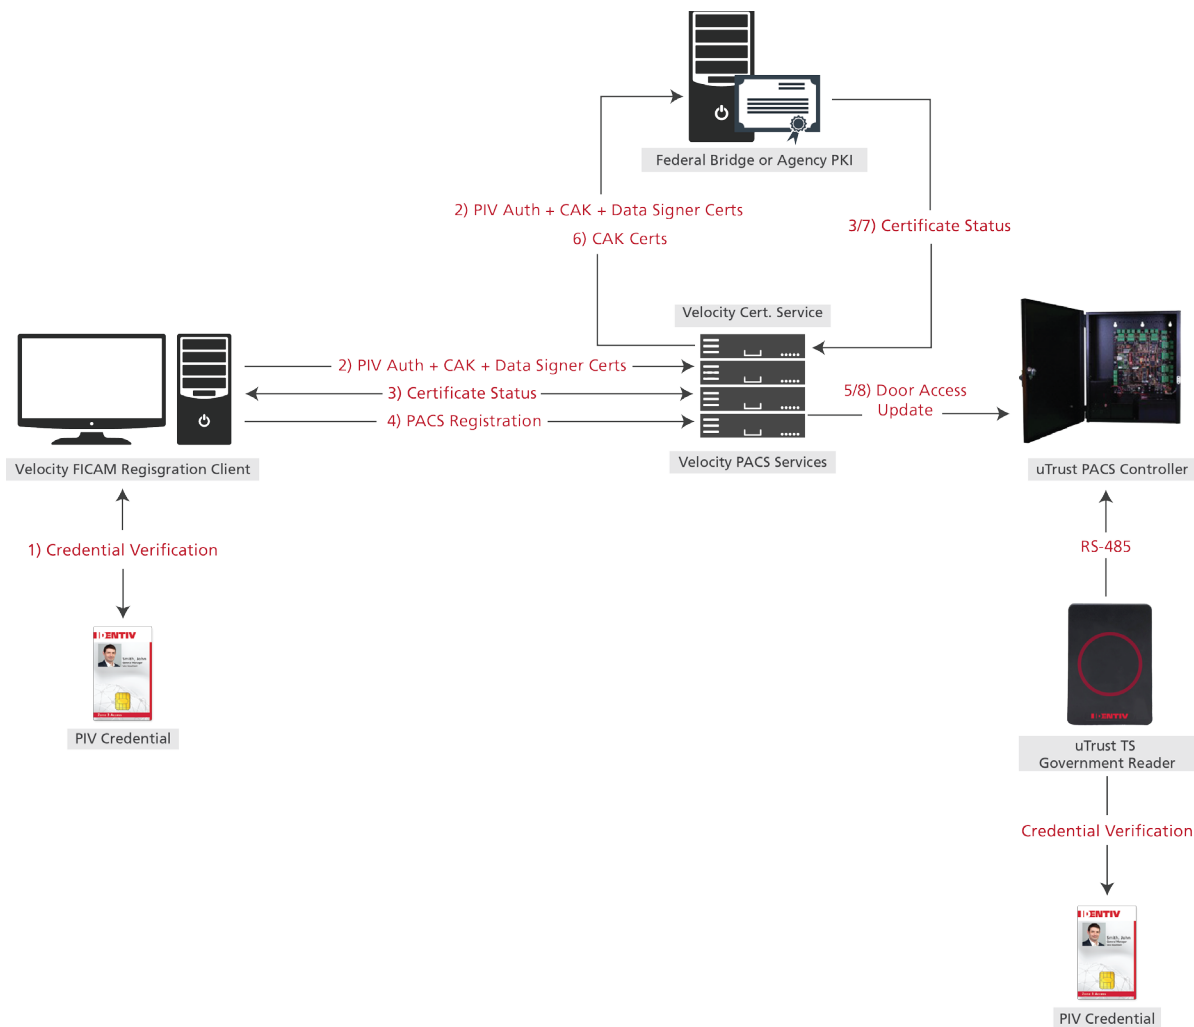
Federal Bridge or Agency PKI

2) PIV Auth + CAK + Data Signer Certs

6) CAK Certs

3/7) Certificate Status

Velocity Cert. Service

2) PIV Auth + CAK + Data Signer Certs

3) Certificate Status

4) PACS Registration

5/8) Door Access Update

Velocity FICAM Regisgration Client

Velocity PACS Services

uTrust PACS Controller

1) Credential Verification

RS-485

IDENTIV

Smith, John

PIV Credential

IDENTIV

uTrust TS Government Reader

Credential Verification

IDENTIV

Smith, John

PIV Credential